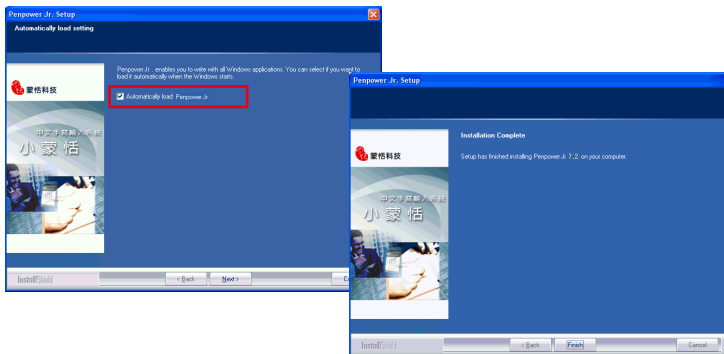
Penpower Jr. Setup

Automatically load setting

Penpower Jr. enables you to write with all Windows applications. You can select if you want to load it automatically when the Windows starts.

蒙恬科技

中文手寫輸入系統

小蒙恬

Automatically load Penpower Jr

InstallShield

< Back

Next >

Penpower Jr. Setup

Installation Complete

Setup has finished installing Penpower Jr 7.2 on your computer.

蒙恬科技

中文手寫輸入系統

小蒙恬

InstallShield

< Back

Finish

Cancel